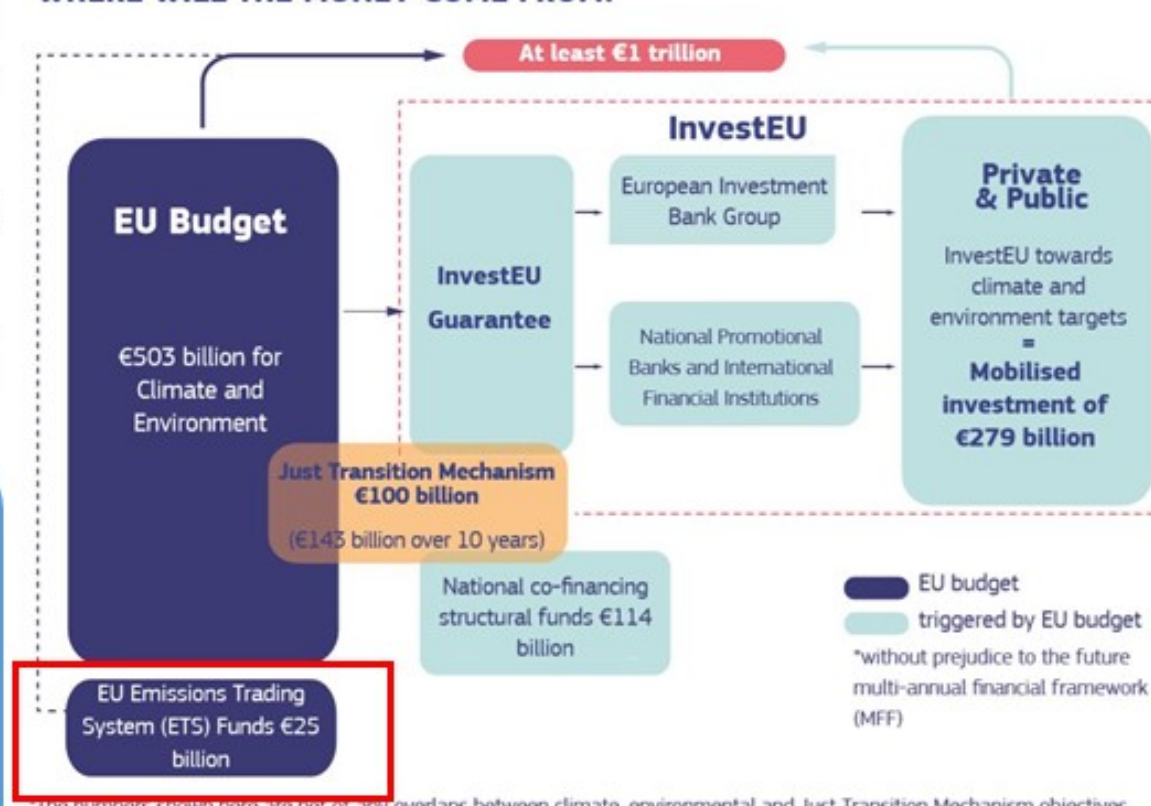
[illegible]

At least €1 trillion

InvestEU

EU Budget

€503 billion for Climate and Environment

InvestEU Guarantee

European Investment Bank Group

National Promotional Banks and International Financial Institutions

Private & Public

InvestEU towards climate and environment targets = Mobilised investment of €279 billion

Just Transition Mechanism €100 billion

(€143 billion over 10 years)

National co-financing structural funds €114 billion

EU budget

triggered by EU budget

*without prejudice to the future multi-annual financial framework (MFF)

EU Emissions Trading System (ETS) Funds €25 billion

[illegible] overlaps between climate, environmental and Just Transition Mechanism objectives.